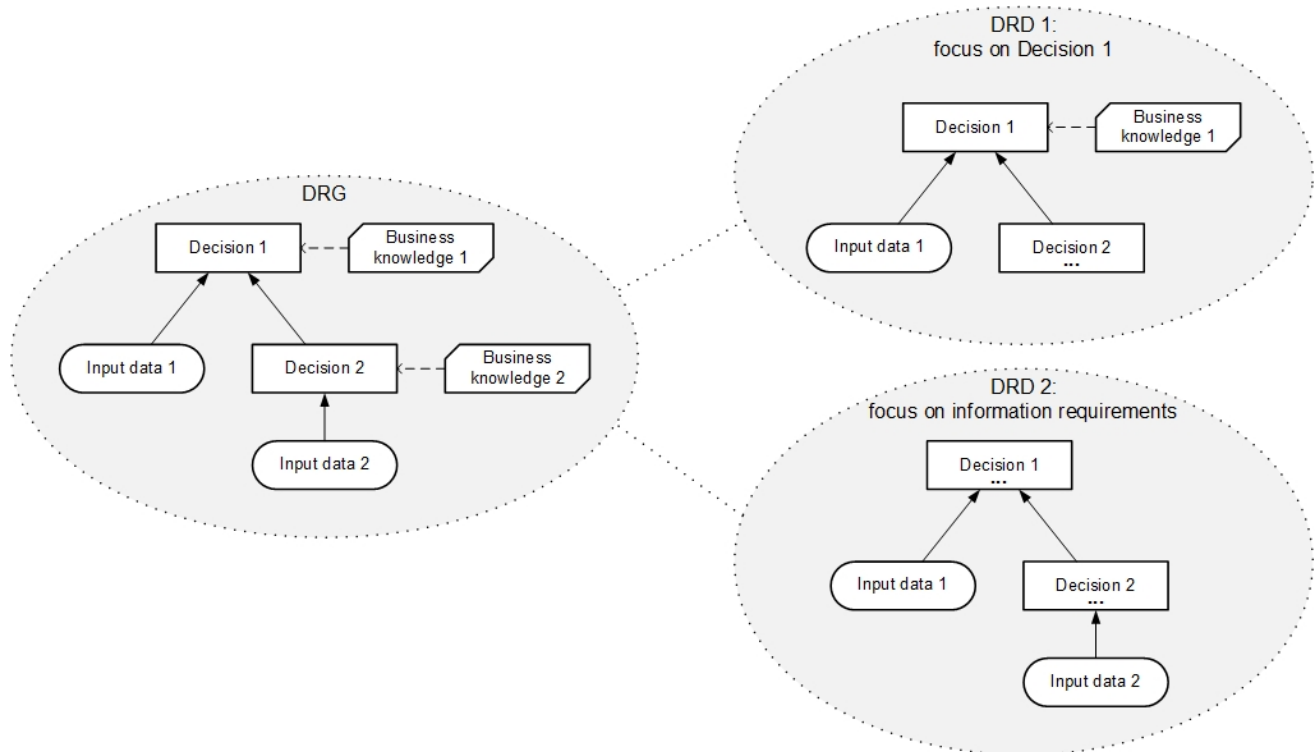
DRG

Decision 1

Business knowledge 1

Input data 1

Decision 2

Business knowledge 2

Input data 2

DRD 1:
focus on Decision 1

Decision 1

Business knowledge 1

Input data 1

Decision 2
...

DRD 2:
focus on information requirements

Decision 1
...

Input data 1

Decision 2
...

Input data 2